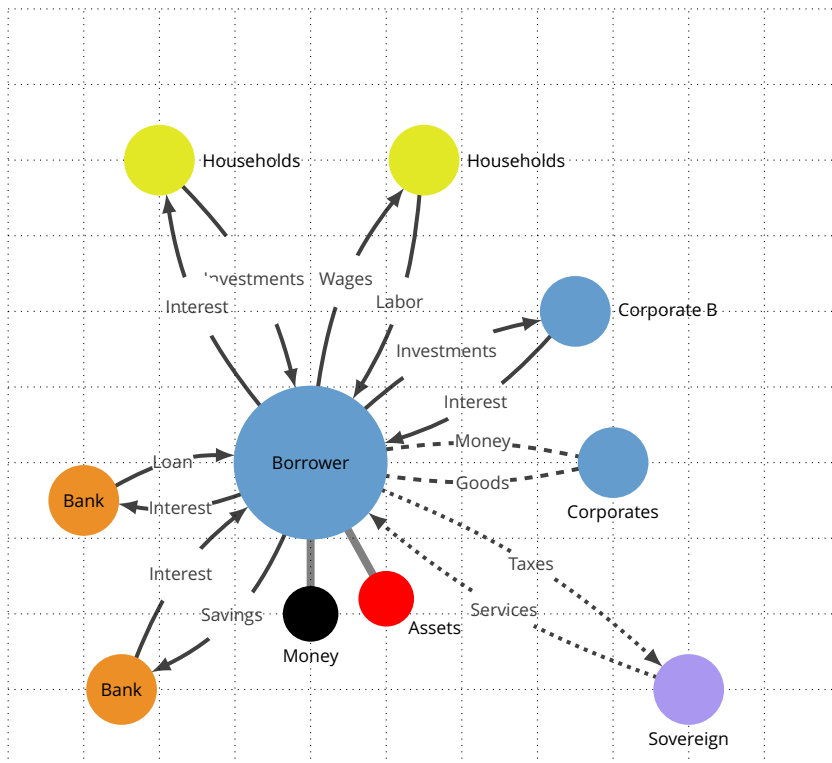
Households

Households

Investments

Wages

Interest

Labor

Corporate B

Investments

Interest

Money

Borrower

Loan

Bank

Interest

Goods

Corporates

Taxes

Interest

Savings

Services

Money

Assets

Bank

Sovereign